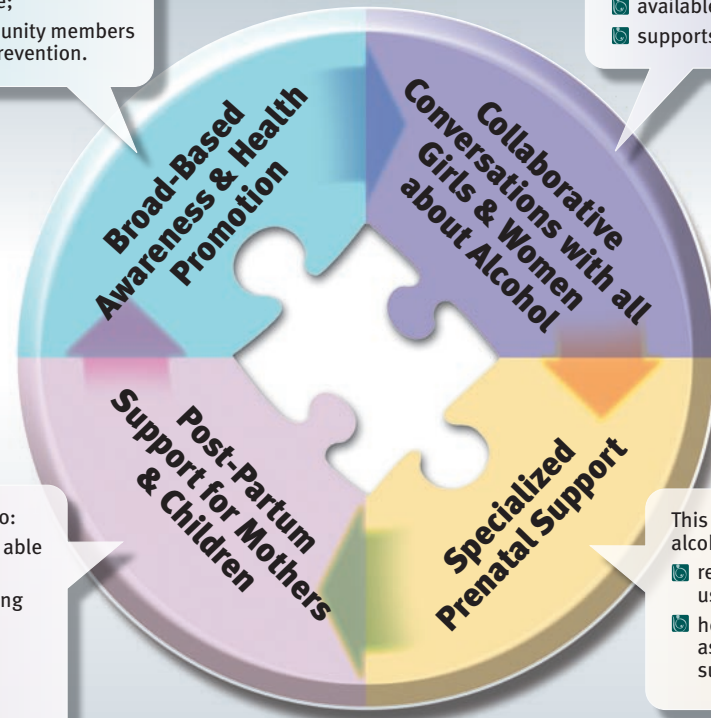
e;
unity members
revention.

available
supports

Broad-Based Awareness & Health Promotion

Collaborative Conversations with all Girls & Women about Alcohol

Post-Partum Support for Mothers & Children

Specialized Prenatal Support

o:
able

ng

This
alcol
re
us
he
as
su